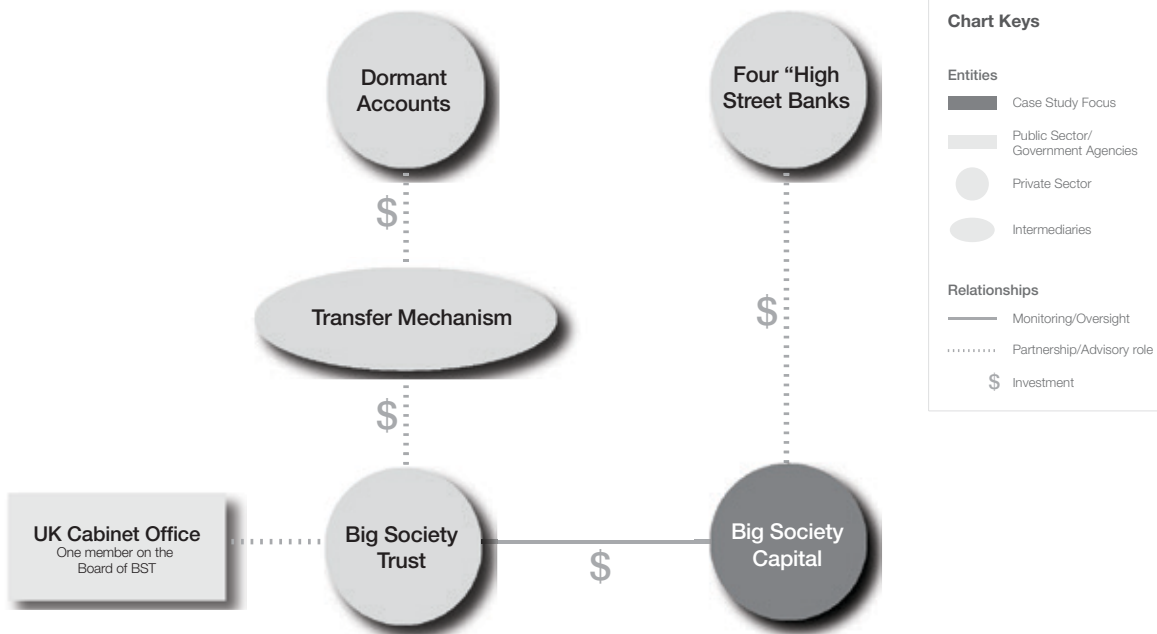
Dormant Accounts

Four "High Street Banks

Chart Keys

Entities

Case Study Focus

Public Sector/ Government Agencies

Private Sector

Intermediaries

Relationships

Monitoring/Oversight

Partnership/Advisory role

$ Investment

$

Transfer Mechanism

$

$

UK Cabinet Office
One member on the Board of BST

Big Society Trust

$

Big Society Capital